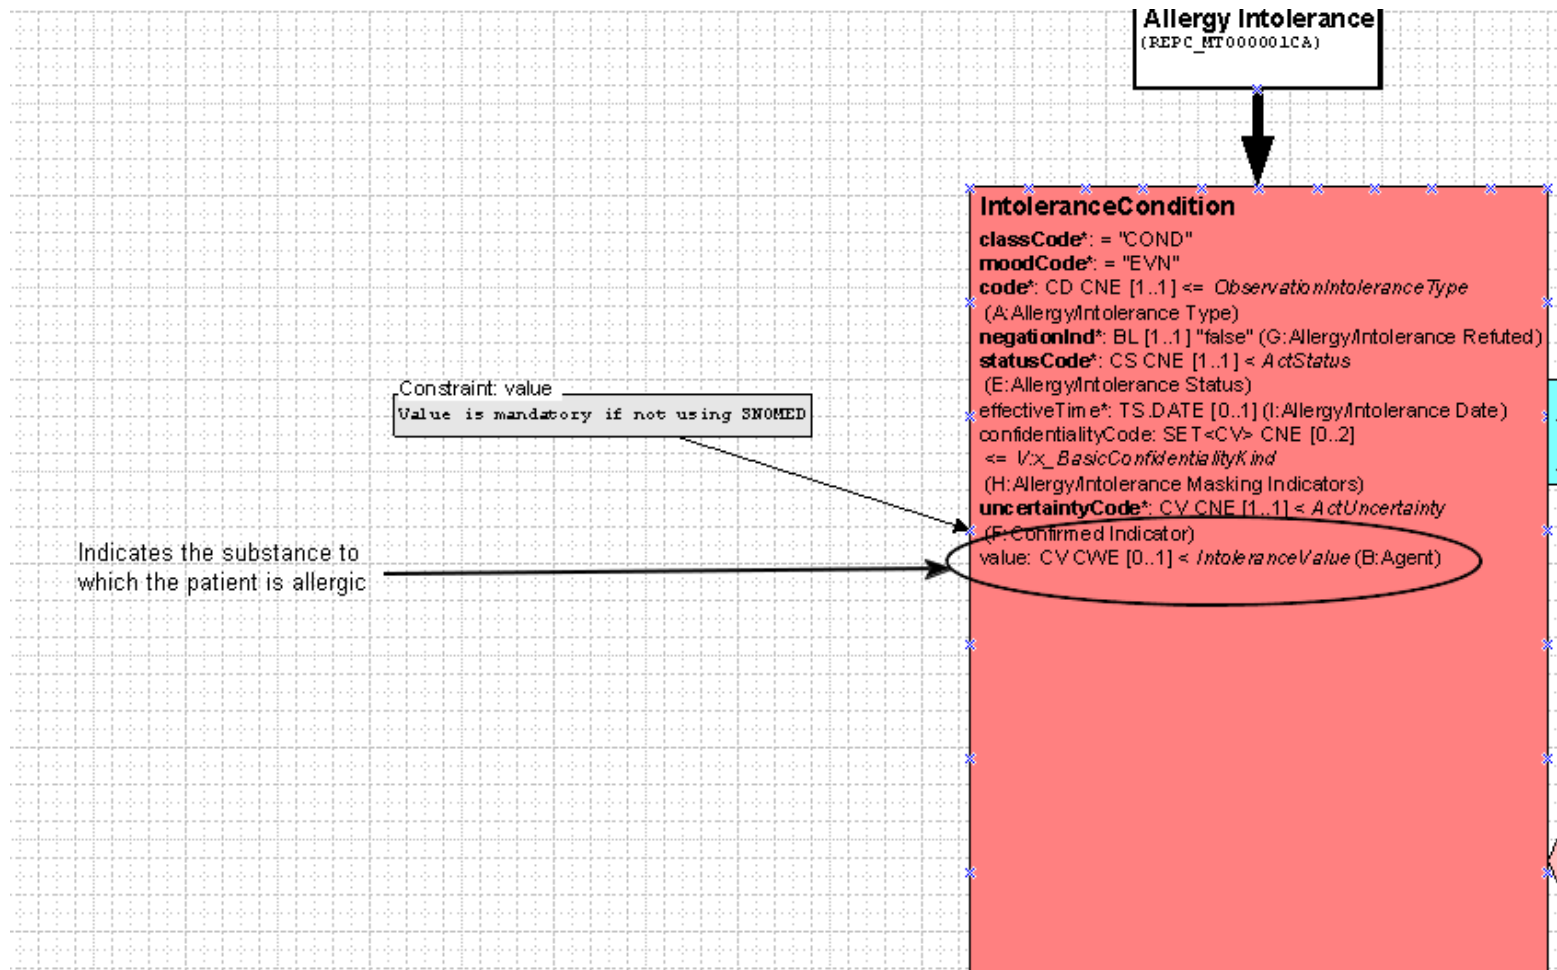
Allergy Intolerance
(REPC_MT000001CA)

IntoleranceCondition
classCode*: = "COND"
moodCode*: = "EVN"
code*: CD CNE [1..1] <= ObservationIntoleranceType (A:Allergy/Intolerance Type)
negationInd*: BL [1..1] "false" (G:Allergy/Intolerance Refuted)
statusCode*: CS CNE [1..1] < ActStatus (E:Allergy/Intolerance Status)
effectiveTime*: TS.DATE [0..1] (I:Allergy/Intolerance Date)
confidentialityCode: SET<CV> CNE [0..2] <= V:x_BasicConfidentialityKind (H:Allergy/Intolerance Masking Indicators)
uncertaintyCode*: CV CNE [1..1] < ActUncertainty (F:Confirmed Indicator)
value: CV CWE [0..1] < IntoleranceValue (B:Agent)

Constraint: value
Value is mandatory if not using SNOMED

Indicates the substance to which the patient is allergic